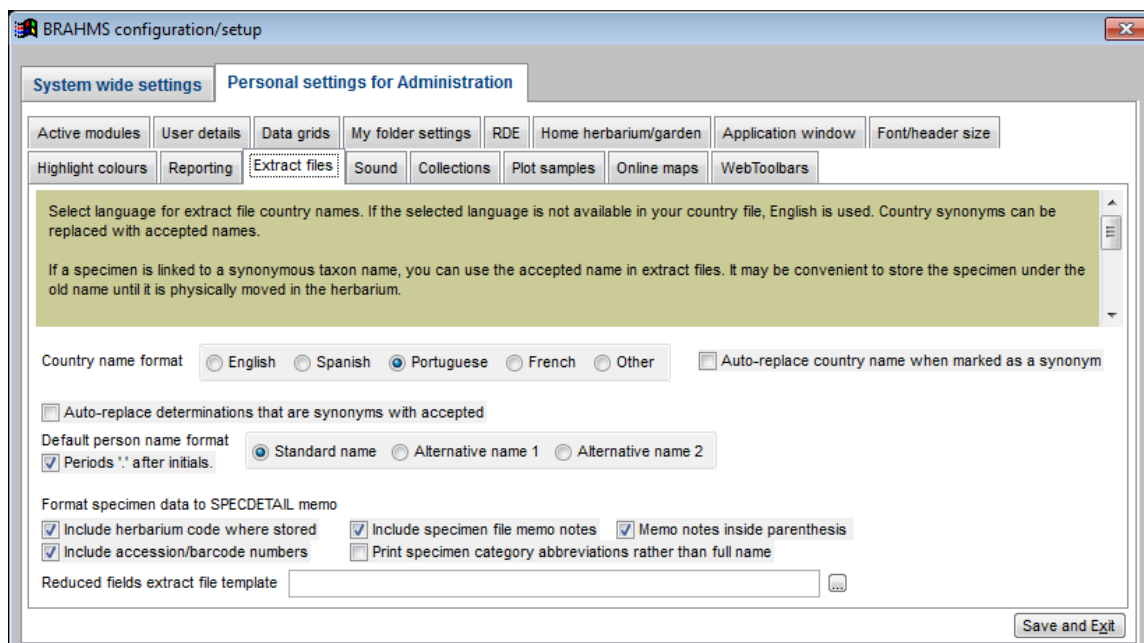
BRAHMS configuration/setup

System wide settings
Personal settings for Administration

Active modules
User details
Data grids
My folder settings
RDE
Home herbarium/garden
Application window
Font/header size
Highlight colours
Reporting
Extract files
Sound
Collections
Plot samples
Online maps
WebToolbars

Select language for extract file country names. If the selected language is not available in your country file, English is used. Country synonyms can be replaced with accepted names.

If a specimen is linked to a synonymous taxon name, you can use the accepted name in extract files. It may be convenient to store the specimen under the old name until it is physically moved in the herbarium.

Country name format
English
Spanish
Portuguese
French
Other
Auto-replace country name when marked as a synonym

Auto-replace determinations that are synonyms with accepted

Default person name format
Periods '.' after initials.
Standard name
Alternative name 1
Alternative name 2

Format specimen data to SPECDETAIL memo
Include herbarium code where stored
Include specimen file memo notes
Memo notes inside parenthesis
Include accession/barcode numbers
Print specimen category abbreviations rather than full name

Reduced fields extract file template
...

Save and Exit